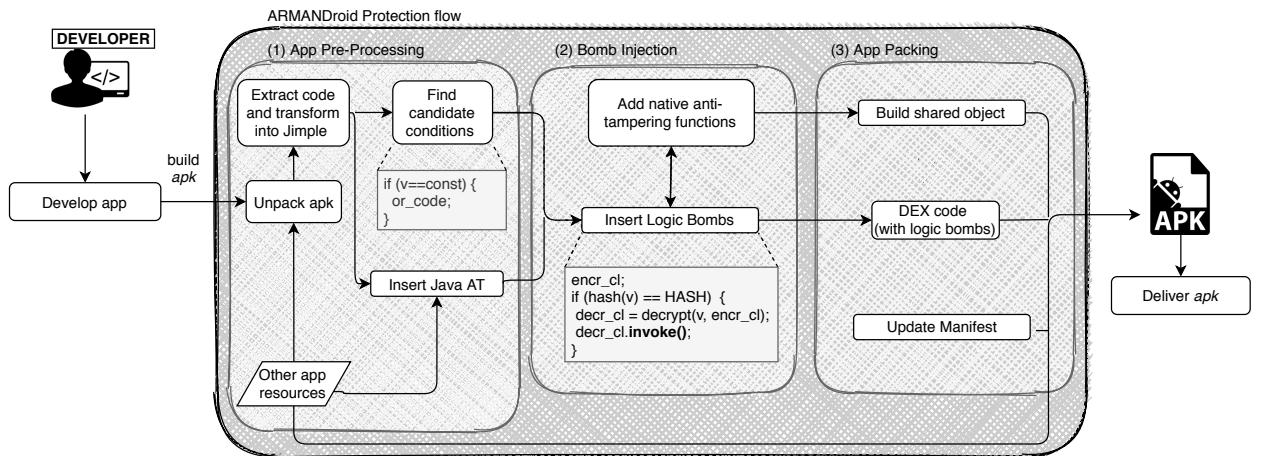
ARMANDroid Protection flow

DEVELOPER

</>

Develop app

build
apk

(1) App Pre-Processing

Extract code and transform into Jimple

Find candidate conditions

Unpack apk

if (v==const) {
 or_code;
}

Insert Java AT

Other app resources

(2) Bomb Injection

Add native anti-tampering functions

Insert Logic Bombs

encr_cl;
if (hash(v) == HASH) {
 decr_cl = decrypt(v, encr_cl);
 decr_cl.**invoke()**;
}

(3) App Packing

Build shared object

DEX code (with logic bombs)

Update Manifest

APK

Deliver *apk*